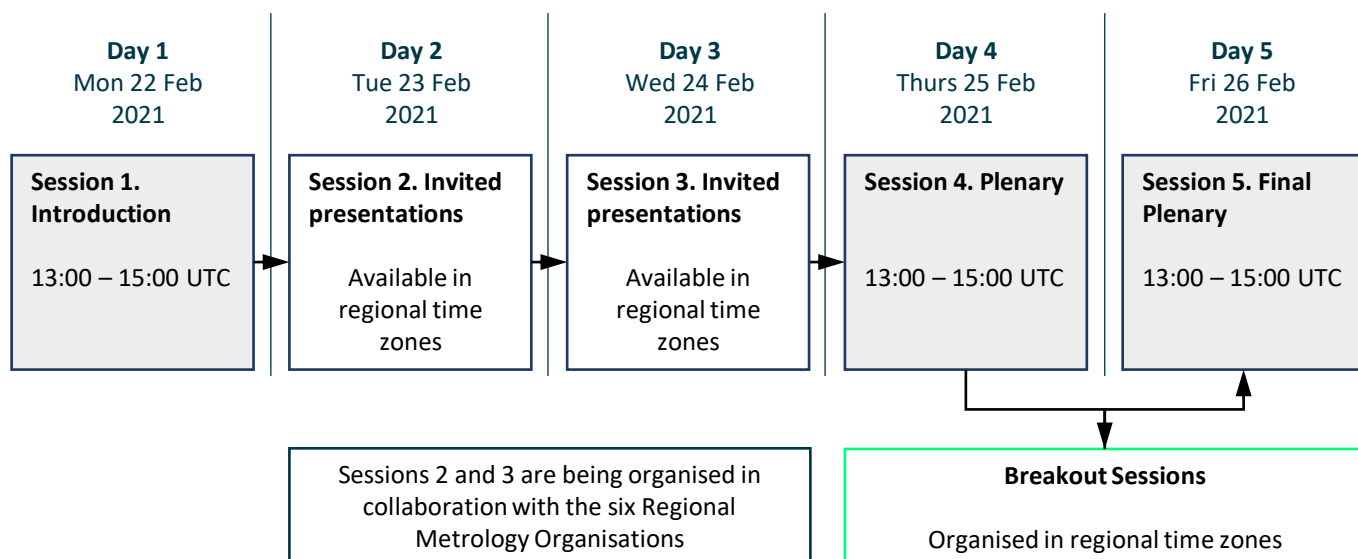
Day 1
Mon 22 Feb 2021

Day 2
Tue 23 Feb 2021

Day 3
Wed 24 Feb 2021

Day 4
Thurs 25 Feb 2021

Day 5
Fri 26 Feb 2021

Session 1. Introduction

13:00 – 15:00 UTC

Session 2. Invited presentations

Available in regional time zones

Session 3. Invited presentations

Available in regional time zones

Session 4. Plenary

13:00 – 15:00 UTC

Session 5. Final Plenary

13:00 – 15:00 UTC

Sessions 2 and 3 are being organised in collaboration with the six Regional Metrology Organisations

Breakout Sessions

Organised in regional time zones